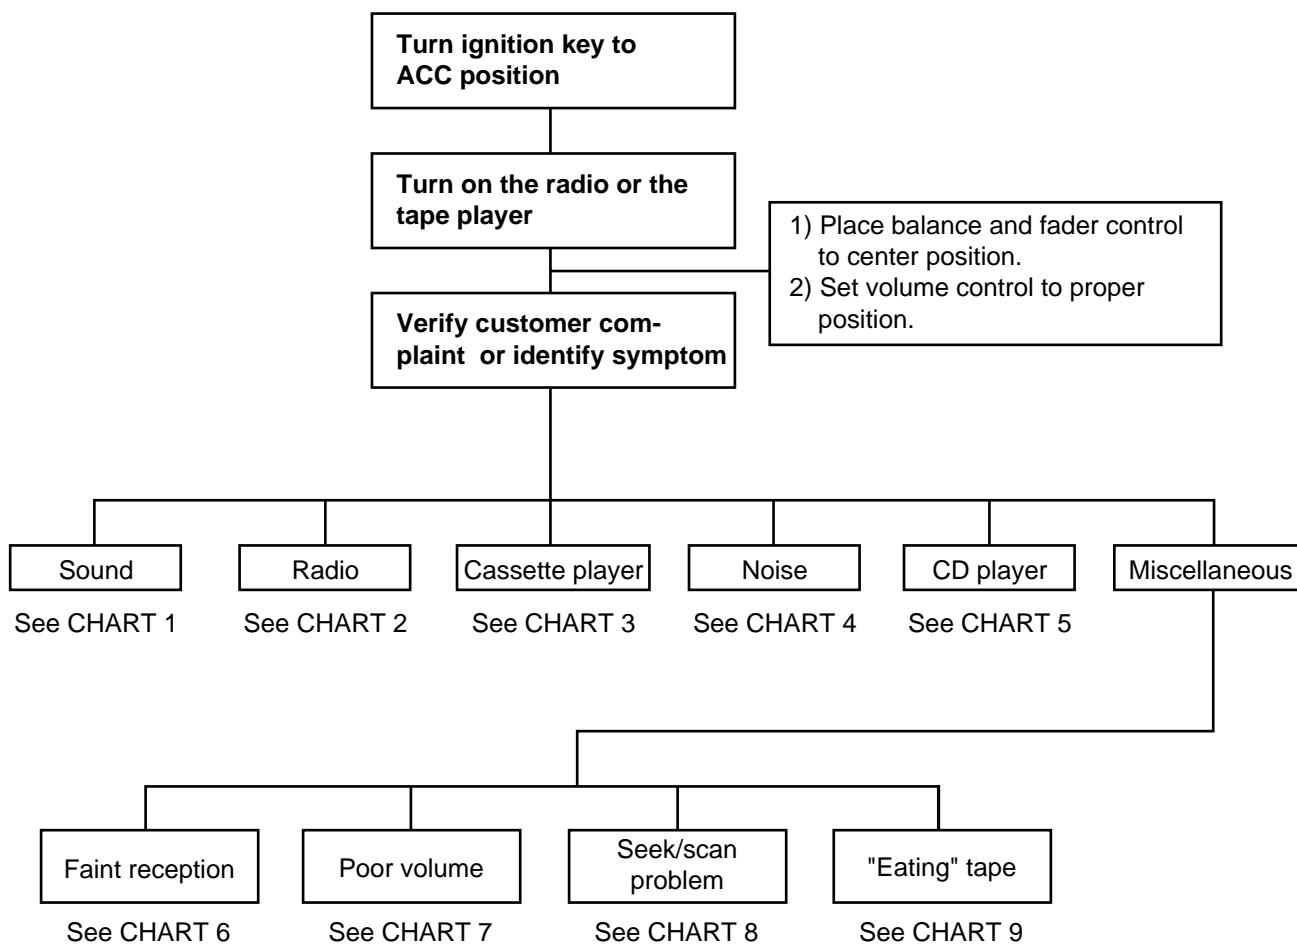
Turn ignition key to ACC position

Turn on the radio or the tape player

1) Place balance and fader control to center position.
2) Set volume control to proper position.

Verify customer complaint or identify symptom

Sound
See CHART 1

Radio
See CHART 2

Cassette player
See CHART 3

Noise
See CHART 4

CD player
See CHART 5

Miscellaneous

Faint reception
See CHART 6

Poor volume
See CHART 7

Seek/scan problem
See CHART 8

"Eating" tape
See CHART 9